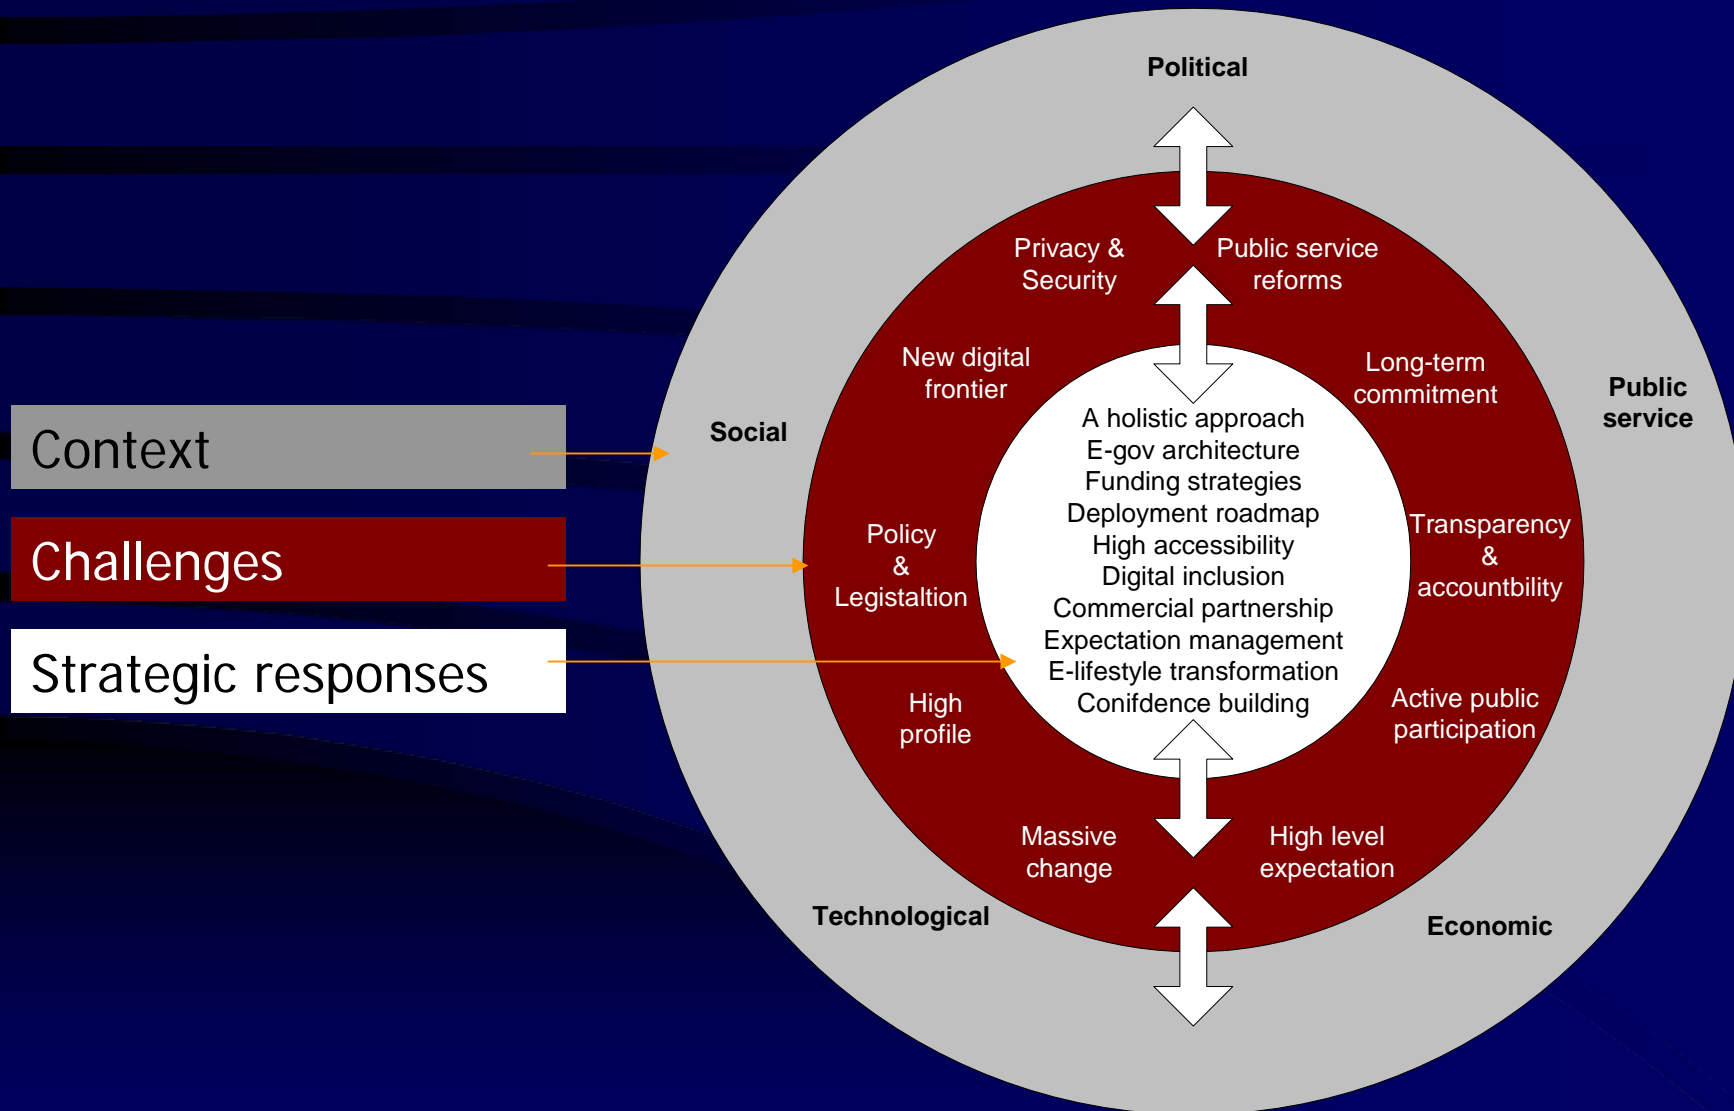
Context

Challenges

Strategic responses

Political

Social

Public service

Technological

Economic

Privacy & Security

Public service reforms

New digital frontier

Long-term commitment

Policy & Legistaltion

Transparency & accountbility

High profile

Active public participation

Massive change

High level expectation

A holistic approach
E-gov architecture
Funding strategies
Deployment roadmap
High accessibility
Digital inclusion
Commercial partnership
Expectation management
E-lifestyle transformation
Conifdence building